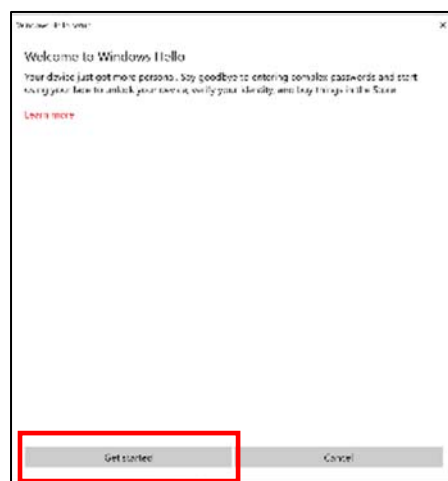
Windows Hello setup

Welcome to Windows Hello

Your device just got more personal. Say goodbye to entering complex passwords and start using your face to unlock your device, verify your identity, and buy things in the Store.

Learn more

Get started

Cancel